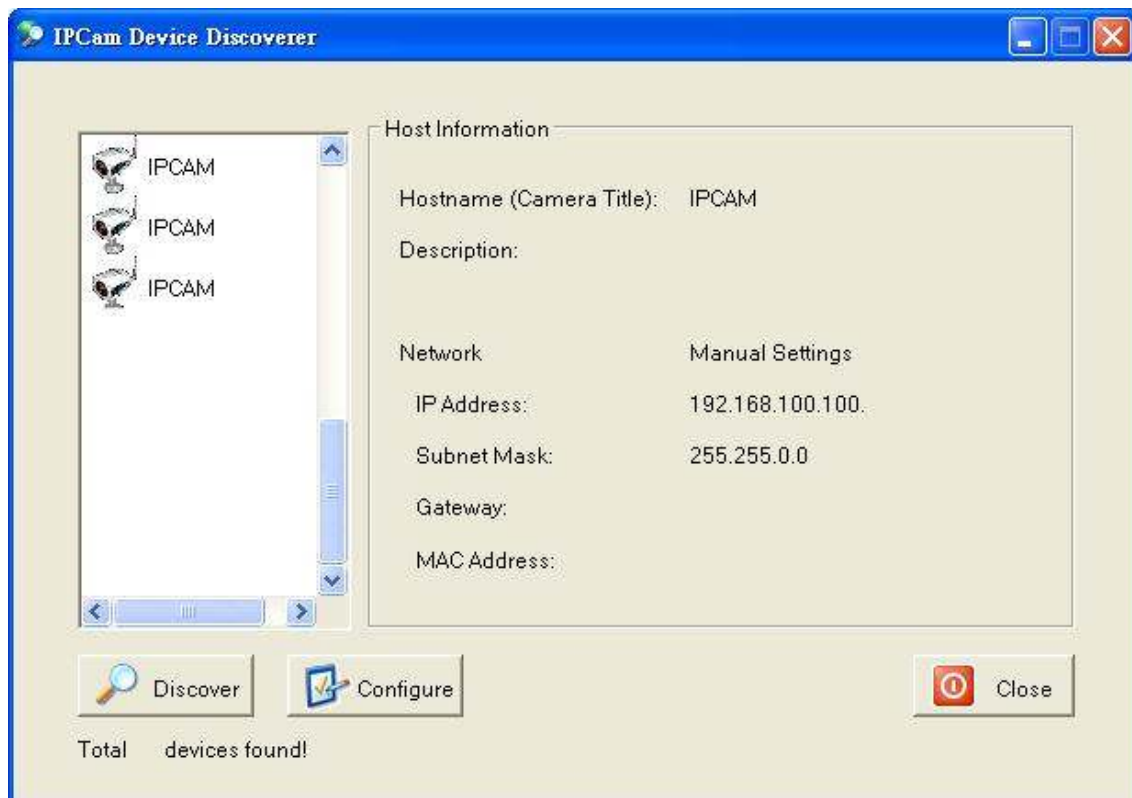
IPCam Device Discoverer

IPCAM
IPCAM
IPCAM

Host Information

Hostname (Camera Title): IPCAM

Description:

Network Manual Settings

IP Address: 192.168.100.100.

Subnet Mask: 255.255.0.0

Gateway:

MAC Address:

Discover

Configure

Close

Total devices found!